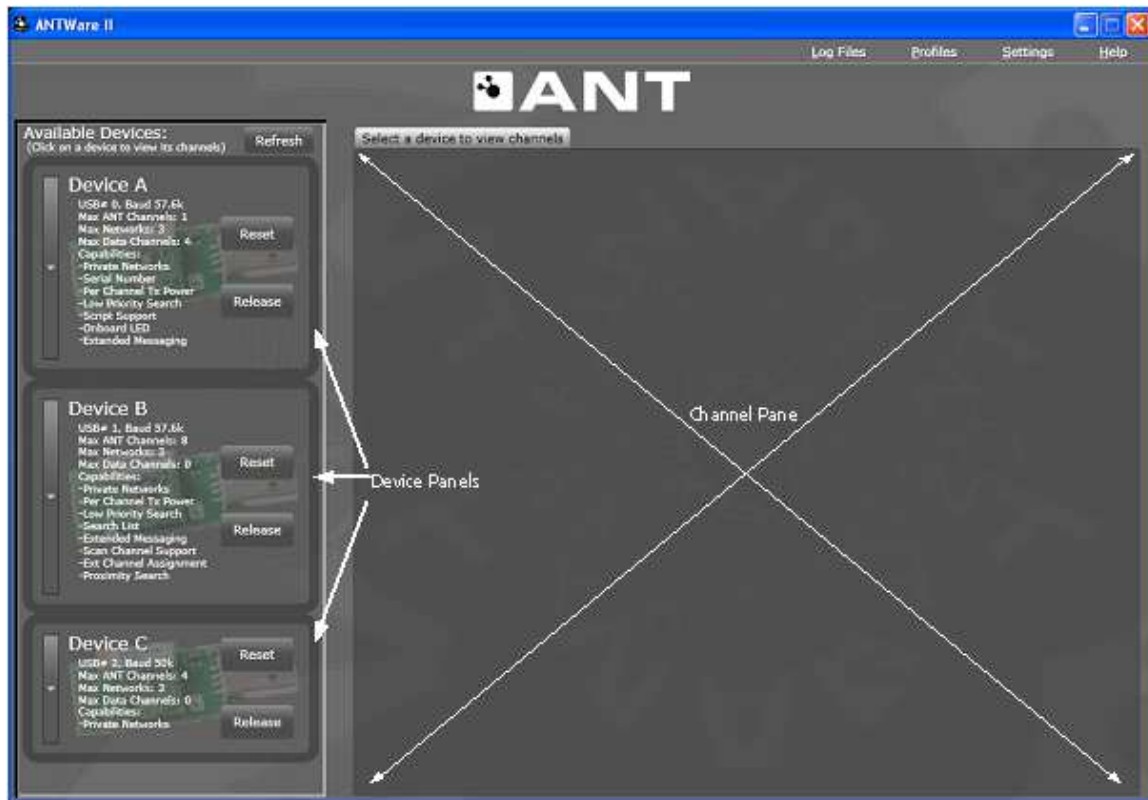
ANTWare II

Log Files Profiles Settings Help

ANT

Available Devices:
(Click on a device to view its channels)

Refresh

Select a device to view channels

Device A
USB# 0, Baud 57.6k
Max ANT Channels: 1
Max Networks: 3
Max Data Channels: 4
Capabilities:
-Private Networks
-Serial Number
-Per Channel Tx Power
-Low Priority Search
-Script Support
-Onboard LED
-Extended Messaging

Reset

Release

Device B
USB# 1, Baud 57.6k
Max ANT Channels: 8
Max Networks: 3
Max Data Channels: 0
Capabilities:
-Private Networks
-Per Channel Tx Power
-Low Priority Search
-Search List
-Extended Messaging
-Scan Channel Support
-Ext Channel Assignment
-Proximity Search

Reset

Release

Device C
USB# 2, Baud 50k
Max ANT Channels: 4
Max Networks: 3
Max Data Channels: 0
Capabilities:
-Private Networks

Reset

Release

Channel Pane

Device Panels